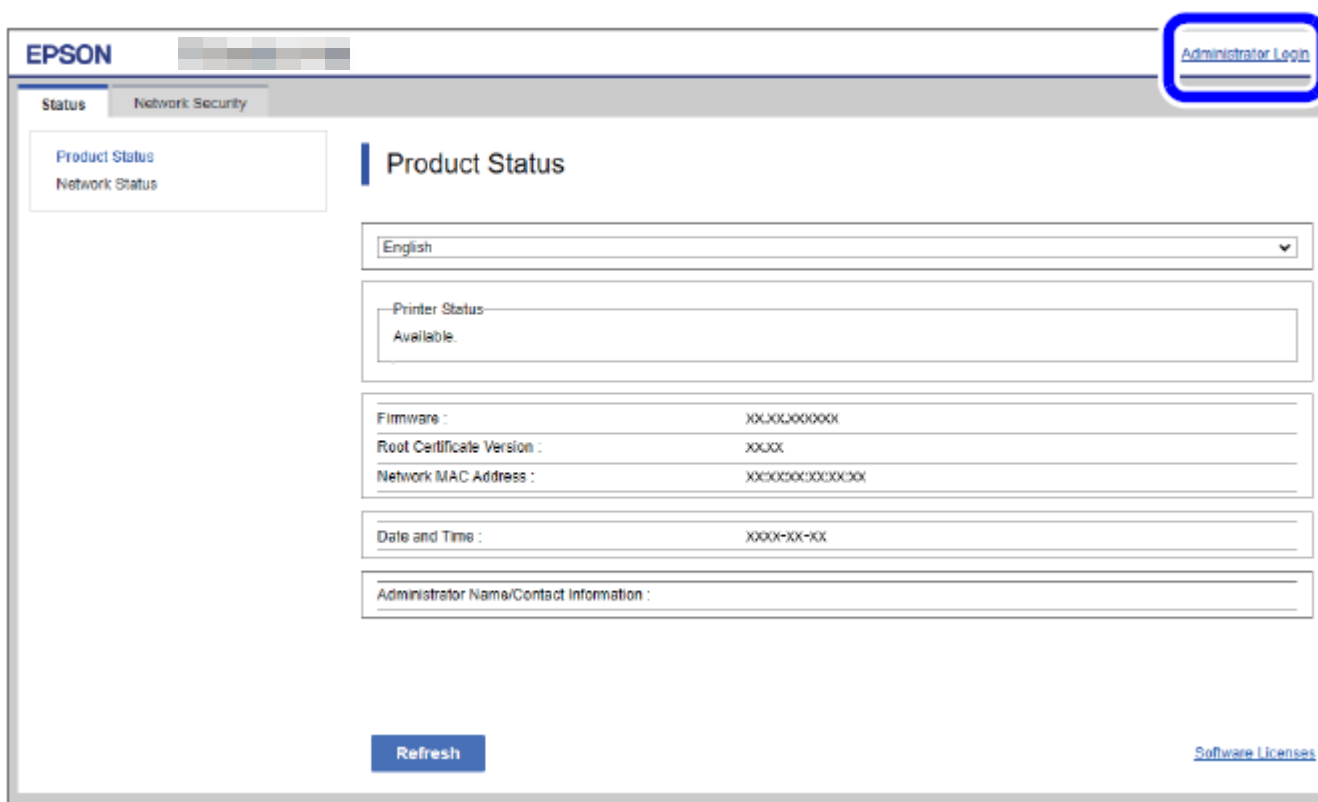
EPSON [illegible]

Administrator Login

Status | Network Security

Product Status
Network Status

Product Status

English

Printer Status
Available.

| Firmware : | XX.XX.XXXXXX |
|---|---|
| Root Certificate Version : | XX.XX |
| Network MAC Address : | XX:XX:XX:XX:XX:XX |

| Date and Time : | XXXX-XX-XX |
|---|---|

Administrator Name/Contact Information :

Refresh

Software Licenses